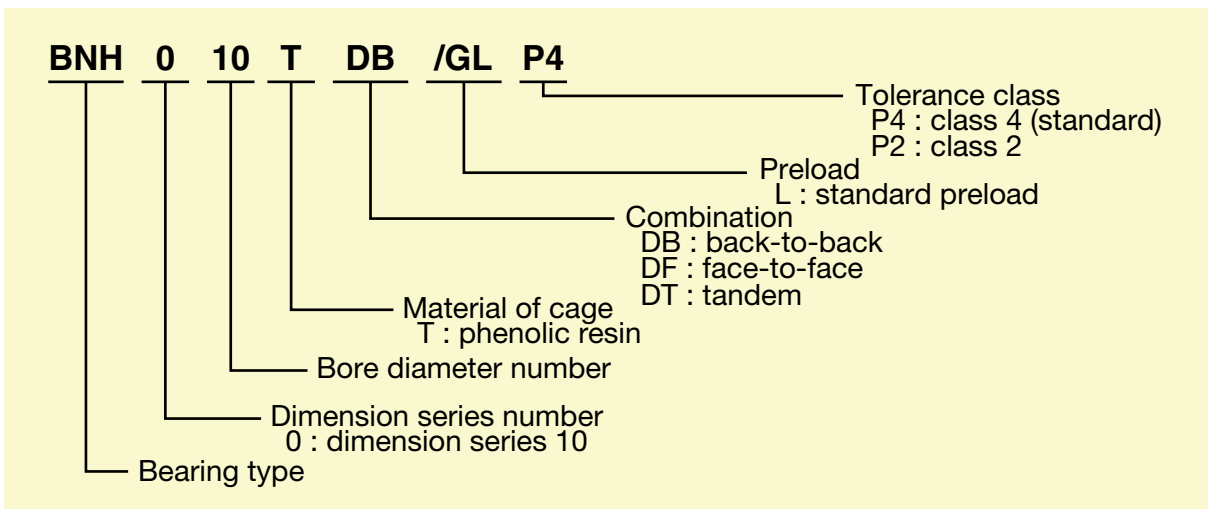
BNH 0 10 T DB /GL P4

Tolerance class
P4 : class 4 (standard)
P2 : class 2

Preload
L : standard preload

Combination
DB : back-to-back
DF : face-to-face
DT : tandem

Material of cage
T : phenolic resin

Bore diameter number

Dimension series number
0 : dimension series 10

Bearing type